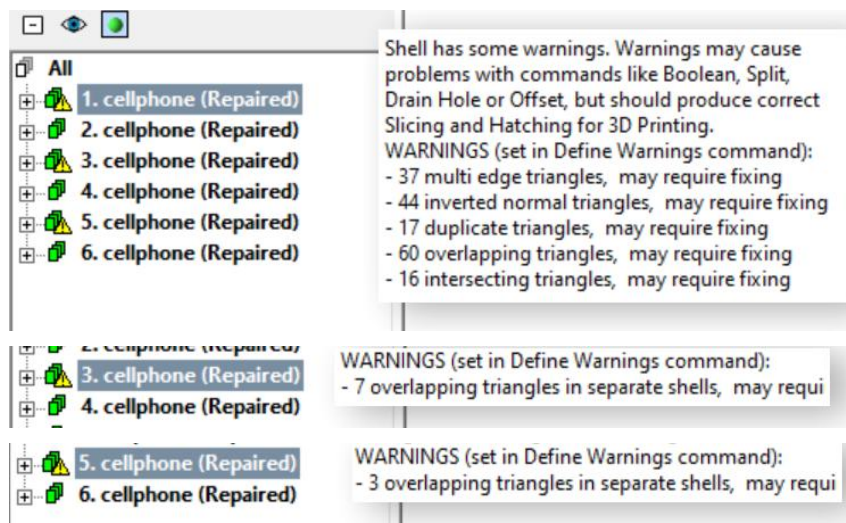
All

1. cellphone (Repaired)
2. cellphone (Repaired)
3. cellphone (Repaired)
4. cellphone (Repaired)
5. cellphone (Repaired)
6. cellphone (Repaired)

Shell has some warnings. Warnings may cause problems with commands like Boolean, Split, Drain Hole or Offset, but should produce correct Slicing and Hatching for 3D Printing.
WARNINGS (set in Define Warnings command):
- 37 multi edge triangles, may require fixing
- 44 inverted normal triangles, may require fixing
- 17 duplicate triangles, may require fixing
- 60 overlapping triangles, may require fixing
- 16 intersecting triangles, may require fixing

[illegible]
3. cellphone (Repaired)
4. cellphone (Repaired)

WARNINGS (set in Define Warnings command):
- 7 overlapping triangles in separate shells, may requi

5. cellphone (Repaired)
6. cellphone (Repaired)

WARNINGS (set in Define Warnings command):
- 3 overlapping triangles in separate shells, may requi